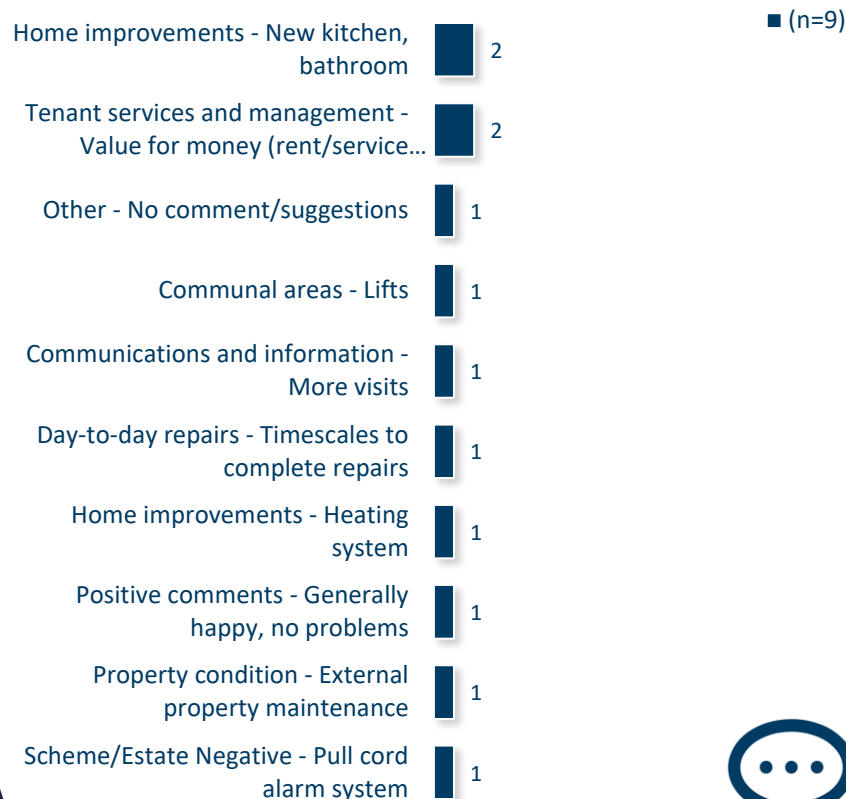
■ (n=9)

Home improvements - New kitchen, bathroom 2

Tenant services and management - Value for money (rent/service… 2

Other - No comment/suggestions 1

Communal areas - Lifts 1

Communications and information - More visits 1

Day-to-day repairs - Timescales to complete repairs 1

Home improvements - Heating system 1

Positive comments - Generally happy, no problems 1

Property condition - External property maintenance 1

Scheme/Estate Negative - Pull cord alarm system 1